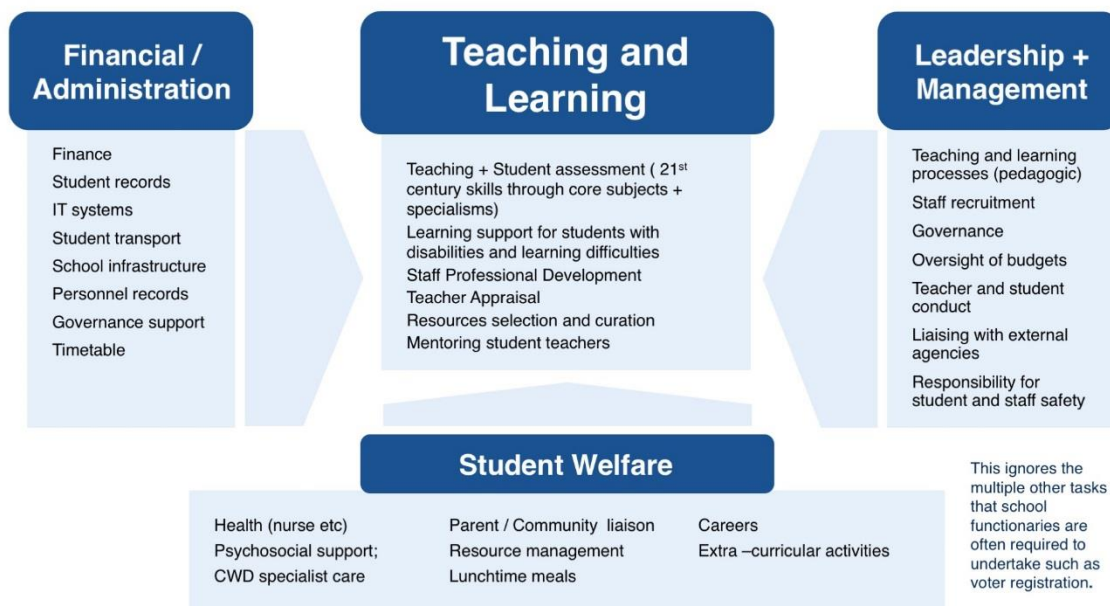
Financial / Administration

Finance
Student records
IT systems
Student transport
School infrastructure
Personnel records
Governance support
Timetable

Teaching and Learning

Teaching + Student assessment ( 21$^{st}$ century skills through core subjects + specialisms)
Learning support for students with disabilities and learning difficulties
Staff Professional Development
Teacher Appraisal
Resources selection and curation
Mentoring student teachers

Leadership + Management

Teaching and learning processes (pedagogic)
Staff recruitment
Governance
Oversight of budgets
Teacher and student conduct
Liaising with external agencies
Responsibility for student and staff safety

Student Welfare

Health (nurse etc)
Psychosocial support;
CWD specialist care

Parent / Community liaison
Resource management
Lunchtime meals

Careers
Extra –curricular activities

This ignores the multiple other tasks that school functionaries are often required to undertake such as voter registration.